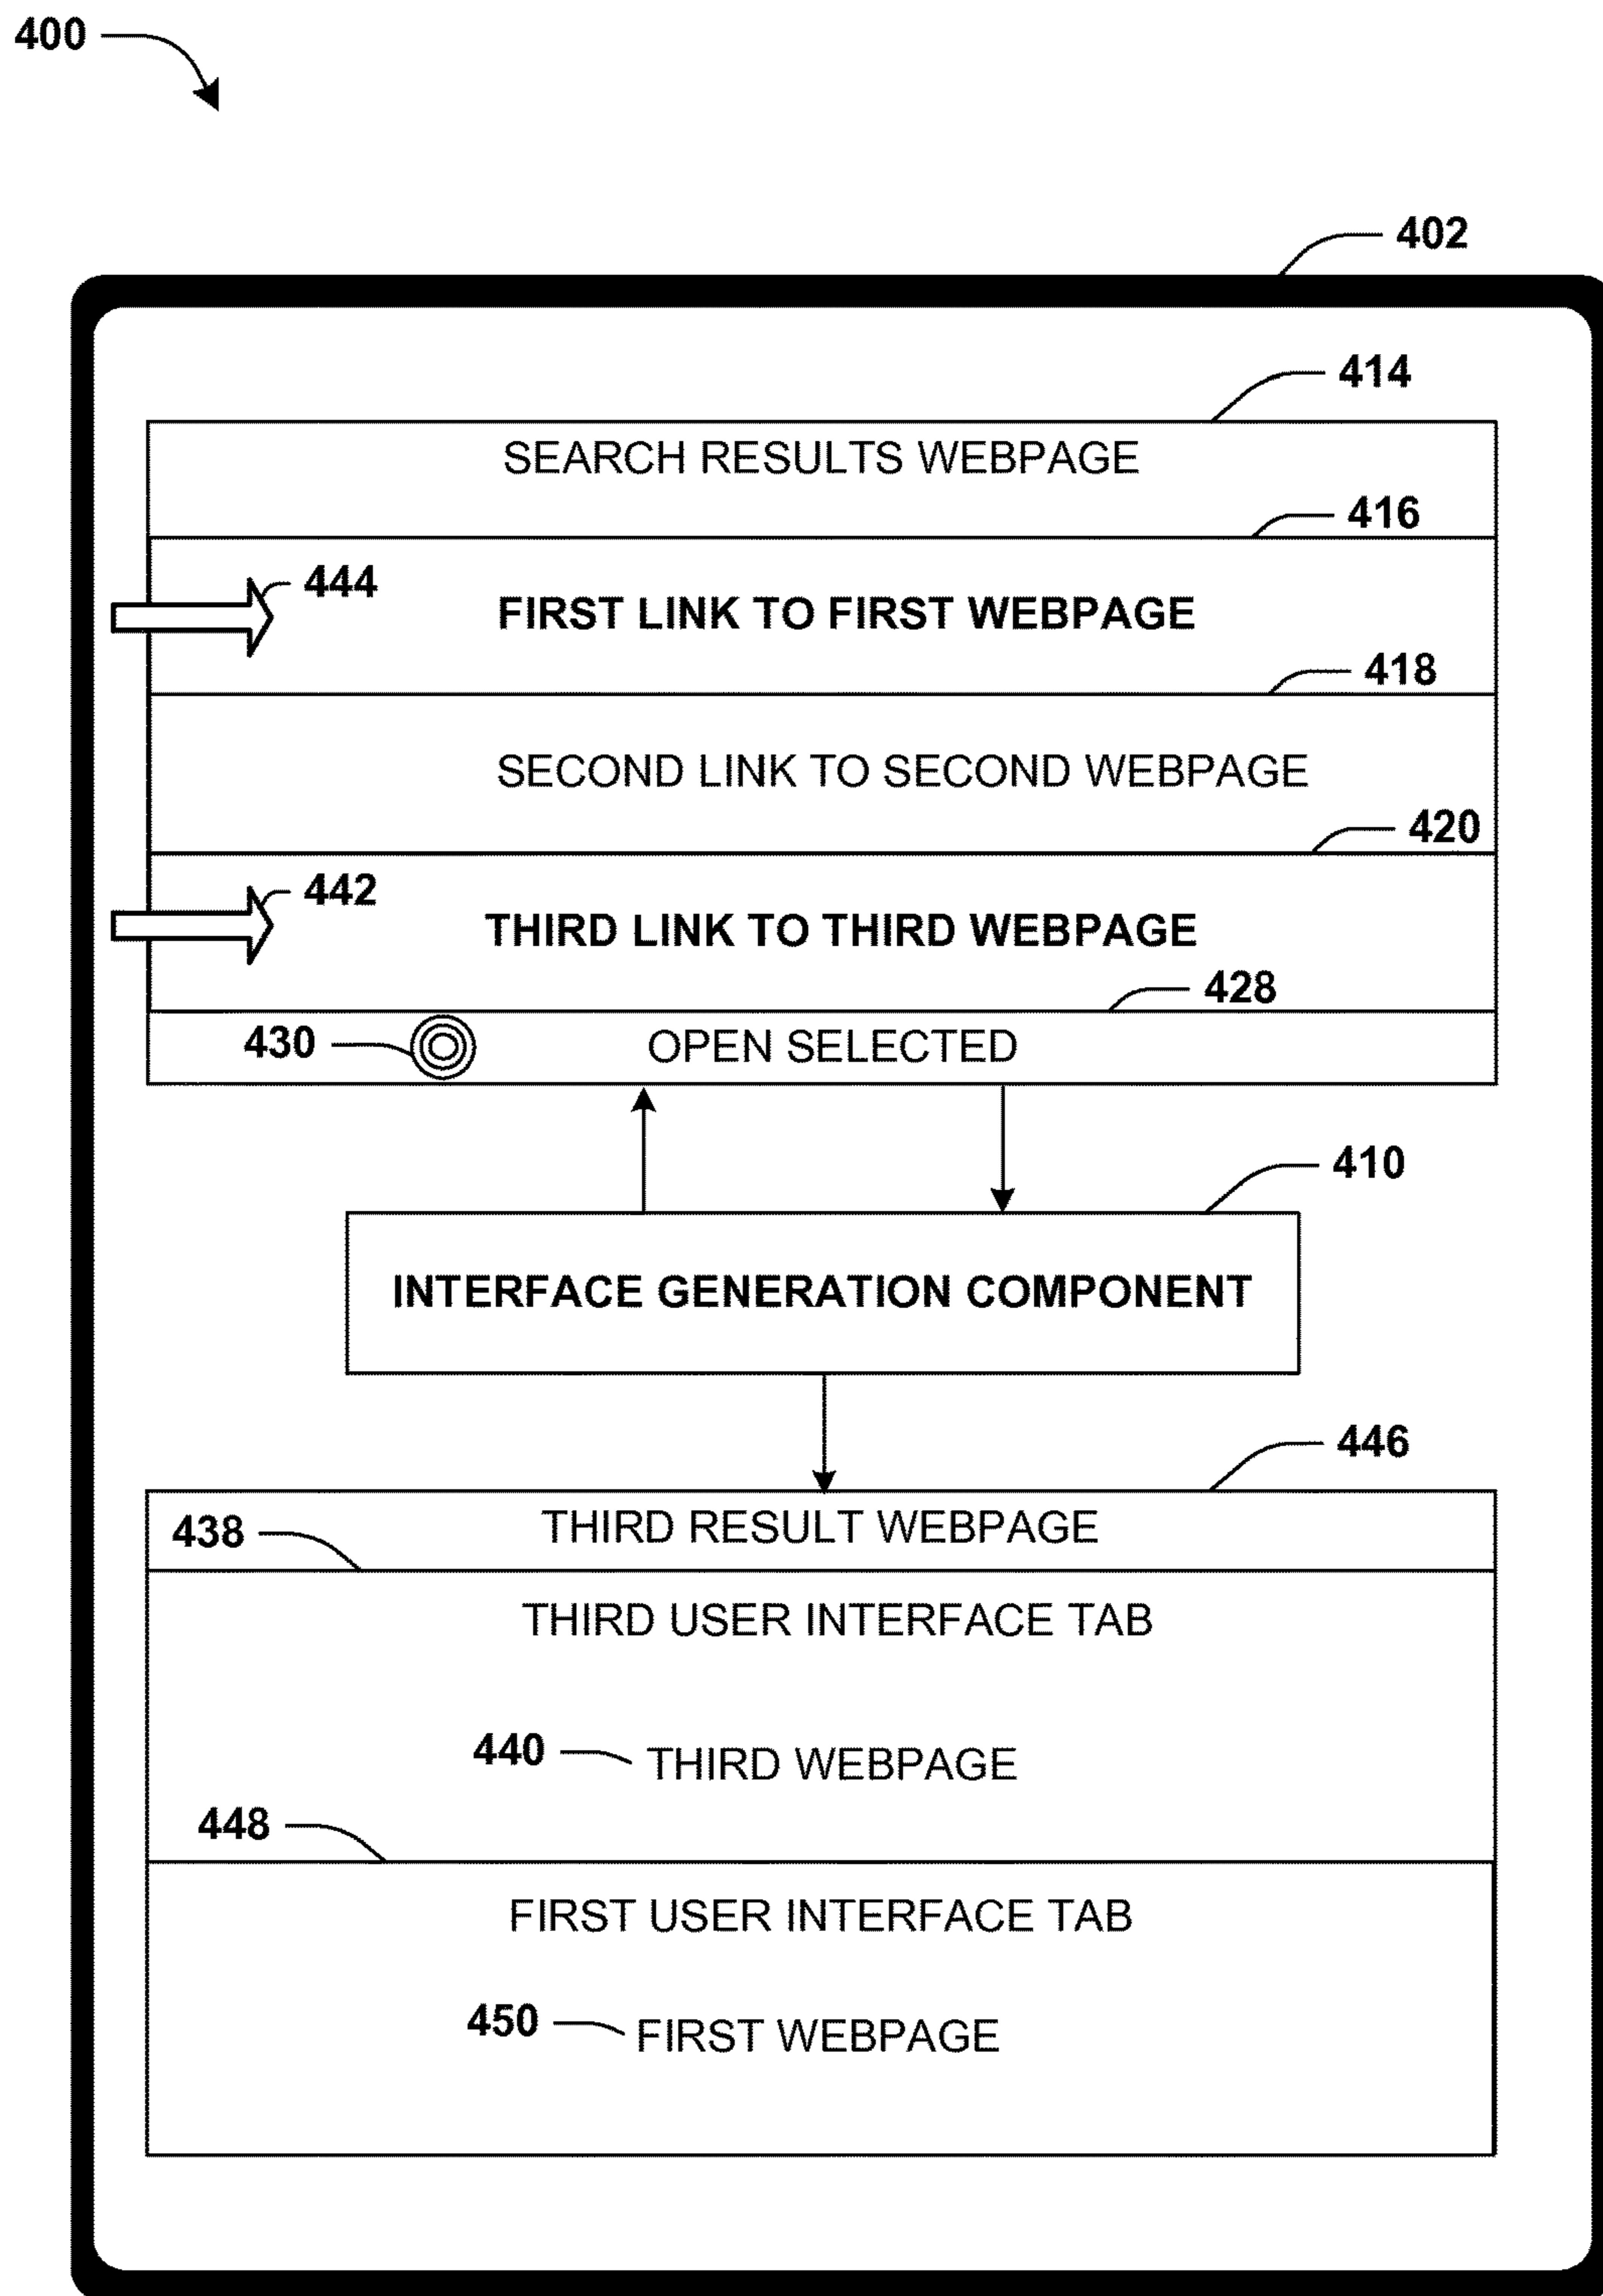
400

402

414

SEARCH RESULTS WEBPAGE

416

444

FIRST LINK TO FIRST WEBPAGE

418

SECOND LINK TO SECOND WEBPAGE

420

442

THIRD LINK TO THIRD WEBPAGE

428

430

OPEN SELECTED

410

INTERFACE GENERATION COMPONENT

446

THIRD RESULT WEBPAGE

438

THIRD USER INTERFACE TAB

440

THIRD WEBPAGE

448

FIRST USER INTERFACE TAB

450

FIRST WEBPAGE